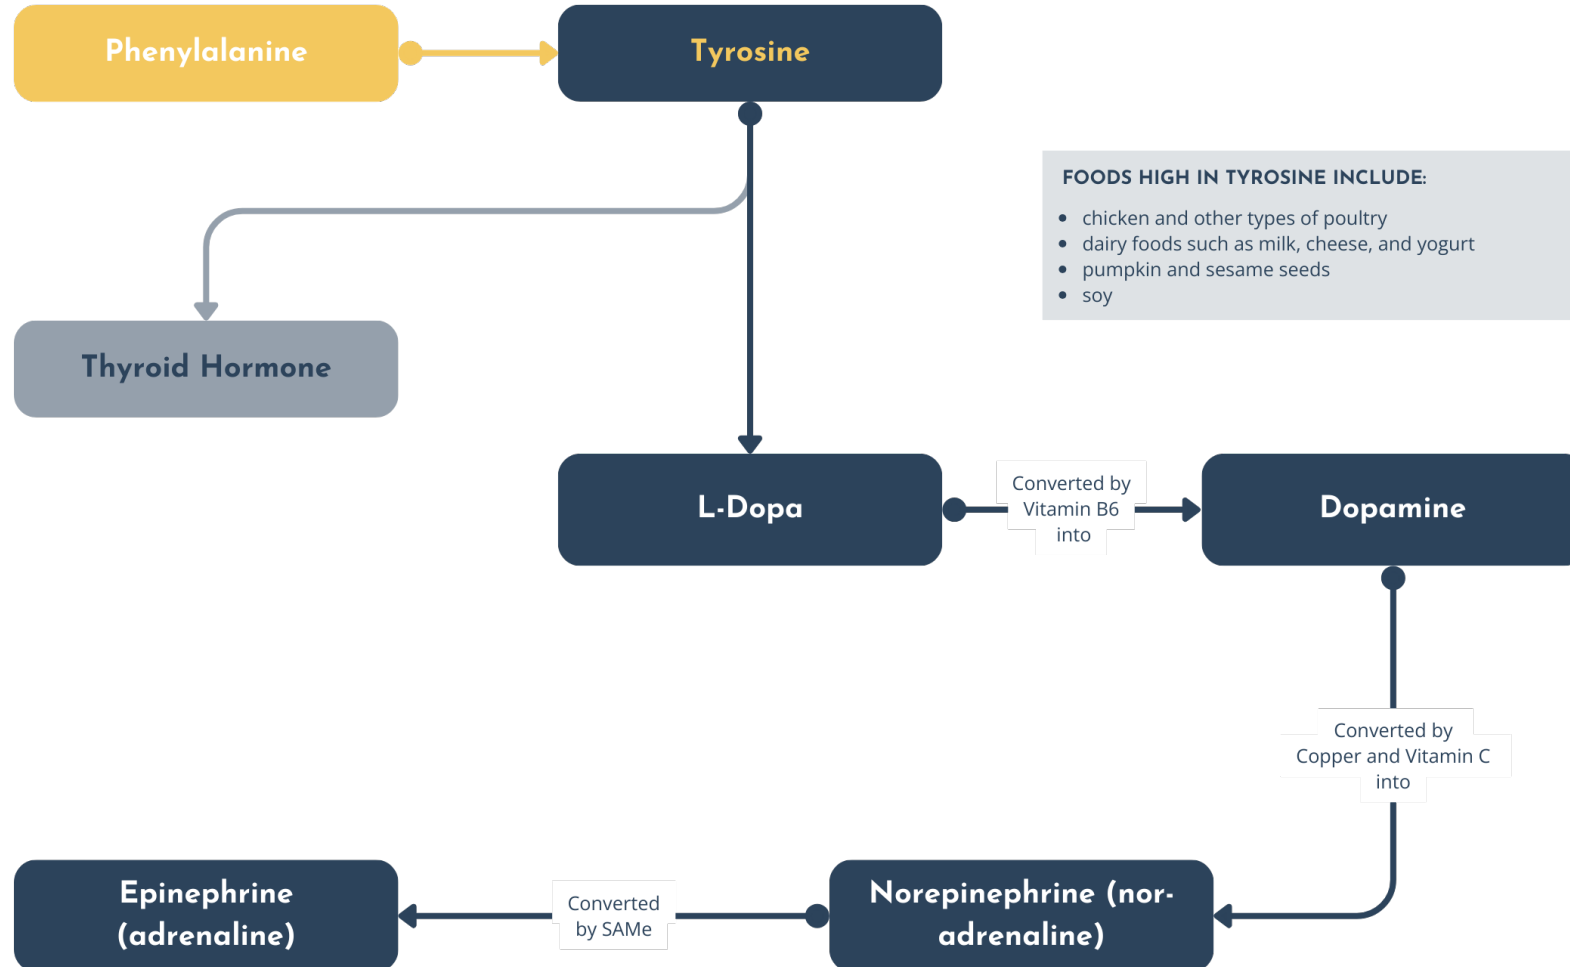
Phenylalanine

Tyrosine

FOODS HIGH IN TYROSINE INCLUDE:

- chicken and other types of poultry
- dairy foods such as milk, cheese, and yogurt
- pumpkin and sesame seeds
- soy

Thyroid Hormone

L-Dopa

Converted by Vitamin B6 into

Dopamine

Converted by Copper and Vitamin C into

Epinephrine (adrenaline)

Converted by SAMe

Norepinephrine (nor-adrenaline)